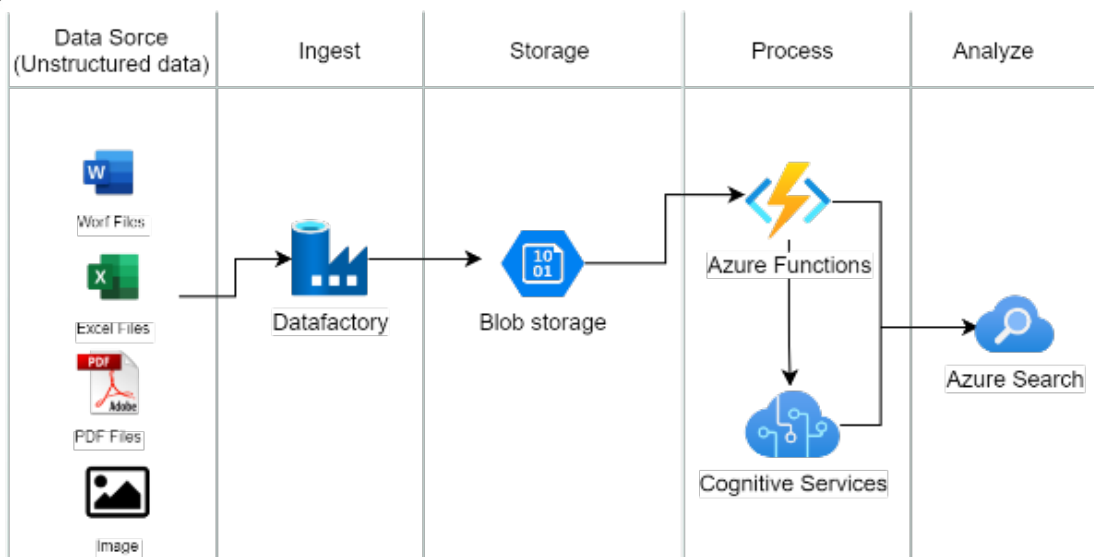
Data Sorce (Unstructured data)

Ingest

Storage

Process

Analyze

W

Worf Files

X

Excel Files

PDF

Adobe

PDF Files

Image

Datafactory

10
01

Blob storage

Azure Functions

Cognitive Services

Azure Search